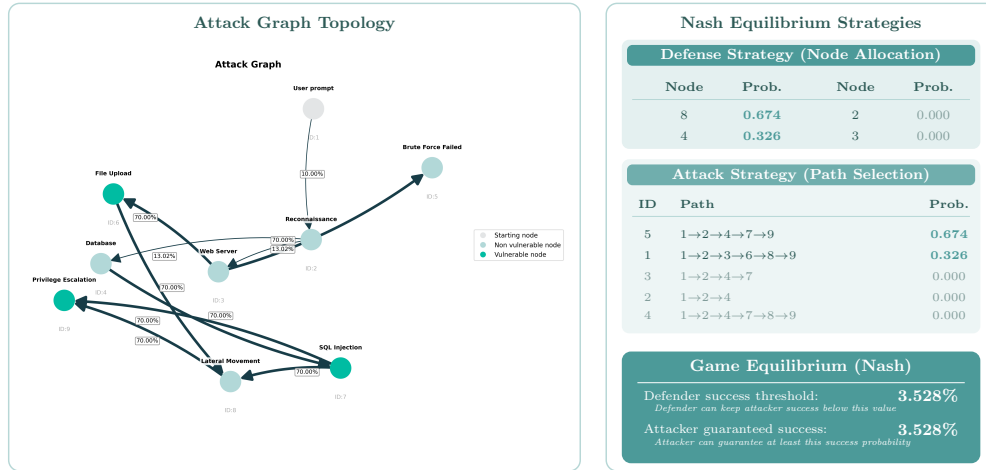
Attack Graph Topology

Attack Graph

User prompt
ID:1
10.00%
Brute Force Failed
ID:5
File Upload
ID:6
70.00%
Reconnaissance
ID:2
70.00%
13.02%
Database
ID:4
13.02%
Web Server
ID:3
70.00%
70.00%
Privilege Escalation
ID:9
70.00%
70.00%
SQL Injection
ID:7
Lateral Movement
ID:8
70.00%

Starting node
Non vulnerable node
Vulnerable node

Nash Equilibrium Strategies

Defense Strategy (Node Allocation)

| Node | Prob. | Node | Prob. |
|---|---|---|---|
| 8 | 0.674 | 2 | 0.000 |
| 4 | 0.326 | 3 | 0.000 |

Attack Strategy (Path Selection)

| ID | Path | Prob. |
|---|---|---|
| 5 | 1→2→4→7→9 | 0.674 |
| 1 | 1→2→3→6→8→9 | 0.326 |
| 3 | 1→2→4→7 | 0.000 |
| 2 | 1→2→4 | 0.000 |
| 4 | 1→2→4→7→8→9 | 0.000 |

Game Equilibrium (Nash)

Defender success threshold: 3.528%
Defender can keep attacker success below this value

Attacker guaranteed success: 3.528%
Attacker can guarantee at least this success probability